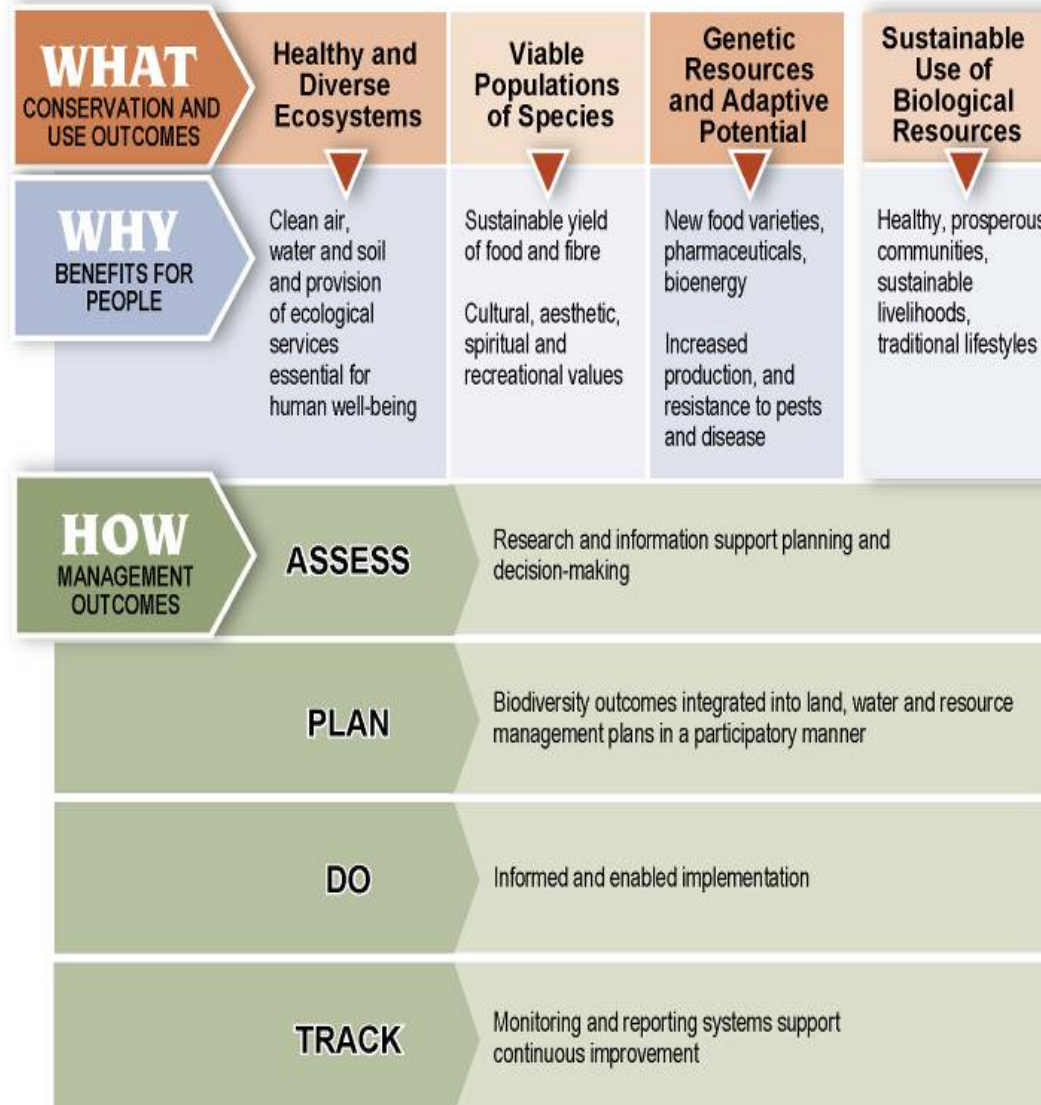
WHAT
CONSERVATION AND USE OUTCOMES

Healthy and Diverse Ecosystems

Viable Populations of Species

Genetic Resources and Adaptive Potential

Sustainable Use of Biological Resources

WHY
BENEFITS FOR PEOPLE

Clean air, water and soil and provision of ecological services essential for human well-being

Sustainable yield of food and fibre

Cultural, aesthetic, spiritual and recreational values

New food varieties, pharmaceuticals, bioenergy

Increased production, and resistance to pests and disease

Healthy, prosperous communities, sustainable livelihoods, traditional lifestyles

HOW
MANAGEMENT OUTCOMES

ASSESS

Research and information support planning and decision-making

PLAN

Biodiversity outcomes integrated into land, water and resource management plans in a participatory manner

DO

Informed and enabled implementation

TRACK

Monitoring and reporting systems support continuous improvement